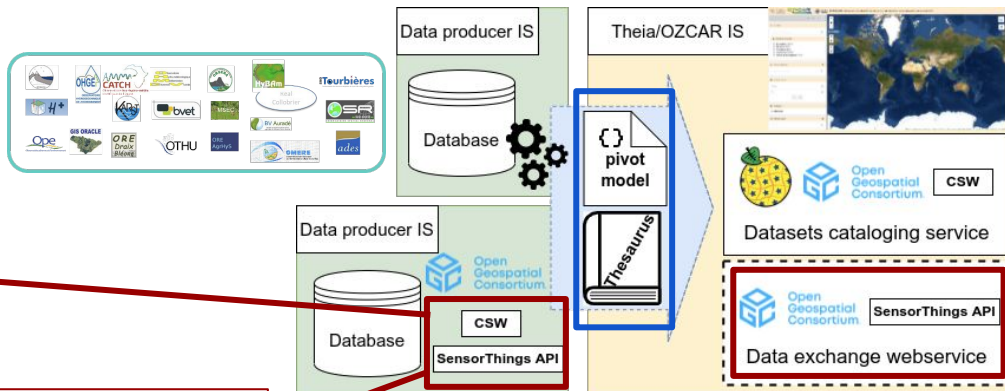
OHGE
CATCH
H+
KArst
bvet
Ope
GIS ORACLE
ORE Draix Bléone
OTHU
ORE AgrHyS
ITourbières
OSR
RV Auzeat
OMERE
ades
Data producer IS
Database
Theia/OZCAR IS
{}
pivot model
Thesaurus
Open Geospatial Consortium
CSW
Datasets cataloging service
Data producer IS
Open Geospatial Consortium
Database
CSW
SensorThings API
Open Geospatial Consortium
SensorThings API
Data exchange webservice